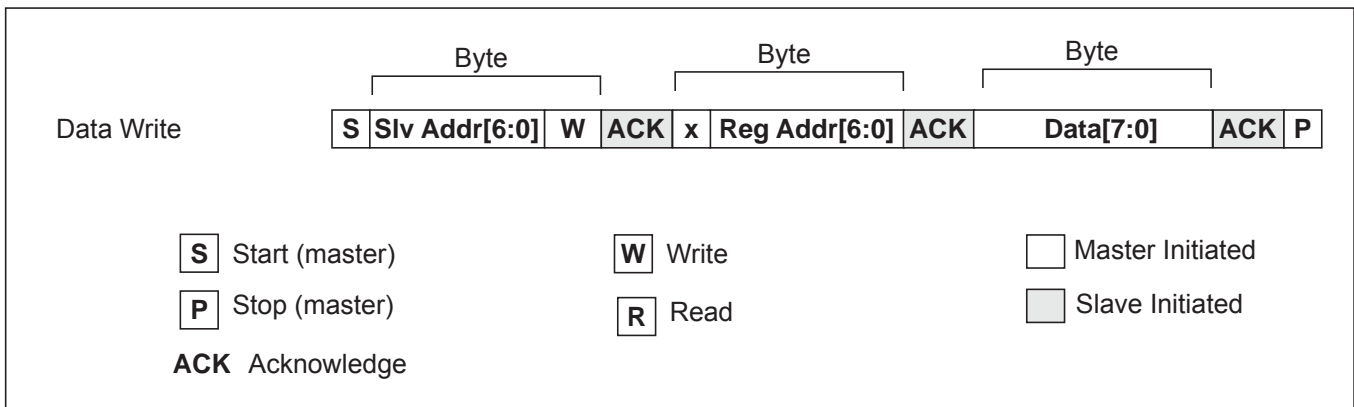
Byte Byte Byte

Data Write

| S | Slv Addr[6:0] | W | ACK | x | Reg Addr[6:0] | ACK | Data[7:0] | ACK | P |
|---|---|---|---|---|---|---|---|---|---|

S Start (master)

P Stop (master)

ACK Acknowledge

W Write

R Read

Master Initiated

Slave Initiated